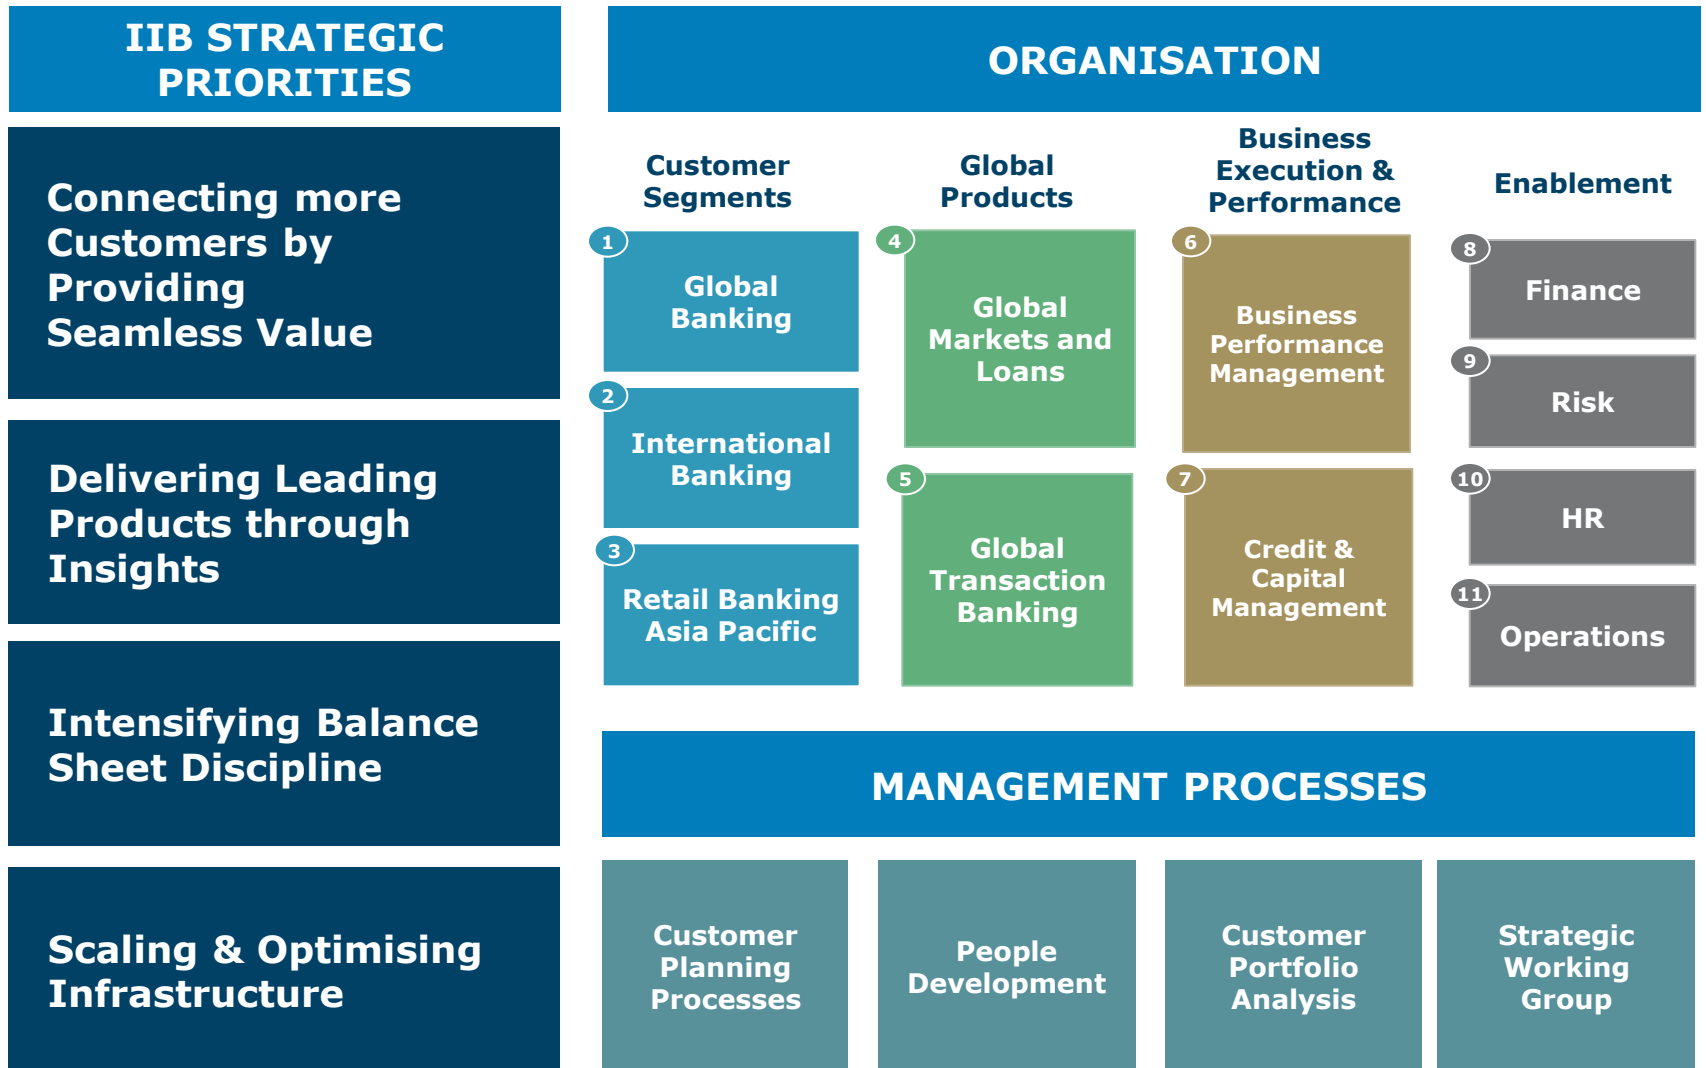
IIB STRATEGIC PRIORITIES

Connecting more Customers by Providing Seamless Value

Delivering Leading Products through Insights

Intensifying Balance Sheet Discipline

Scaling & Optimising Infrastructure

ORGANISATION

Customer Segments

Global Products

Business Execution & Performance

Enablement

1 Global Banking

2 International Banking

3 Retail Banking Asia Pacific

4 Global Markets and Loans

5 Global Transaction Banking

6 Business Performance Management

7 Credit & Capital Management

8 Finance

9 Risk

10 HR

11 Operations

MANAGEMENT PROCESSES

Customer Planning Processes

People Development

Customer Portfolio Analysis

Strategic Working Group